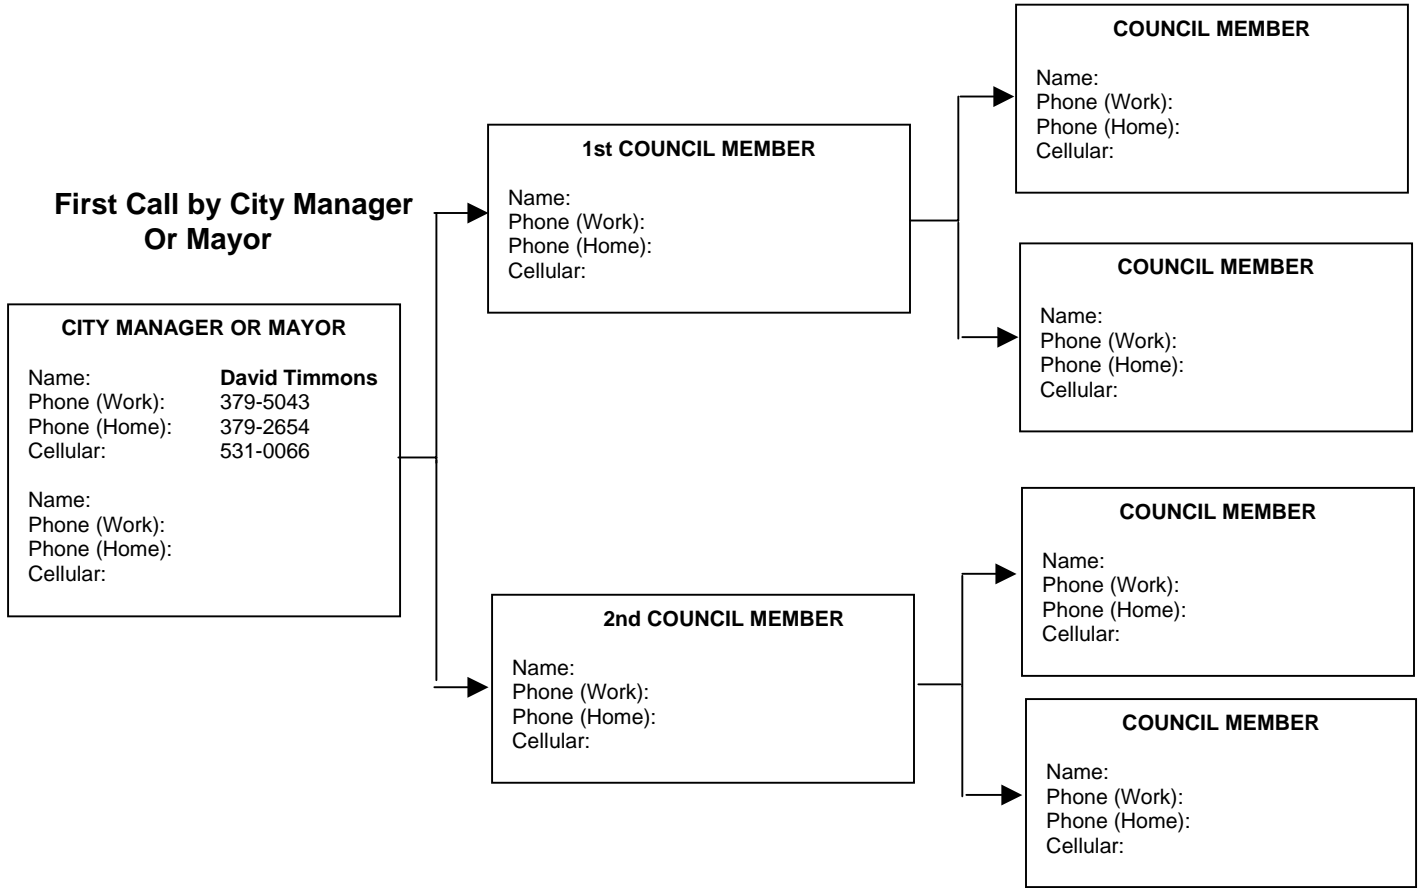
First Call by City Manager Or Mayor

CITY MANAGER OR MAYOR

Name: David Timmons
Phone (Work): 379-5043
Phone (Home): 379-2654
Cellular: 531-0066

Name:
Phone (Work):
Phone (Home):
Cellular:

1st COUNCIL MEMBER

Name:
Phone (Work):
Phone (Home):
Cellular:

COUNCIL MEMBER

Name:
Phone (Work):
Phone (Home):
Cellular:

COUNCIL MEMBER

Name:
Phone (Work):
Phone (Home):
Cellular:

2nd COUNCIL MEMBER

Name:
Phone (Work):
Phone (Home):
Cellular:

COUNCIL MEMBER

Name:
Phone (Work):
Phone (Home):
Cellular:

COUNCIL MEMBER

Name:
Phone (Work):
Phone (Home):
Cellular: